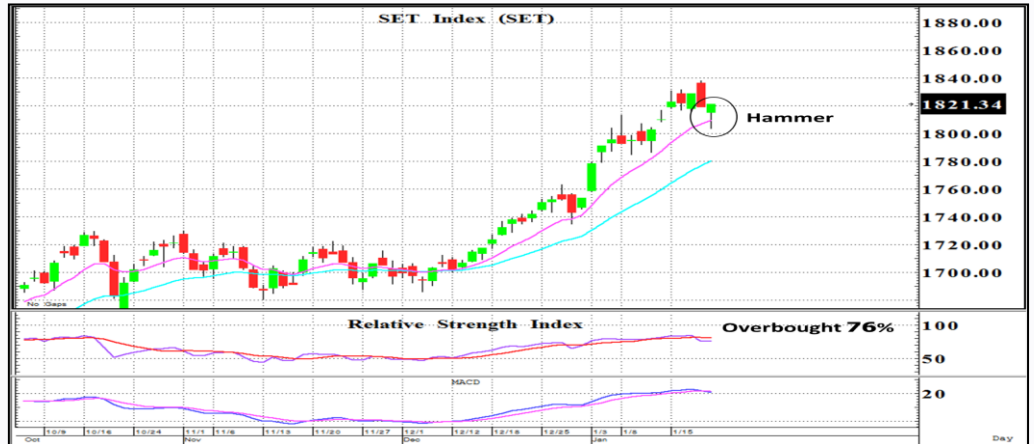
SET Index (SET)

1880.00
1860.00
1840.00
1821.34
1800.00
1780.00
1760.00
1740.00
1720.00
1700.00

Hammer

No Gaps

Relative Strength Index

Overbought 76%

100
50

MACD

20

Oct 10/9 10/16 10/24 Nov 11/1 11/6 11/13 11/20 11/27 Dec 12/1 12/12 12/18 12/25 Jan 1/3 1/8 1/15

Day